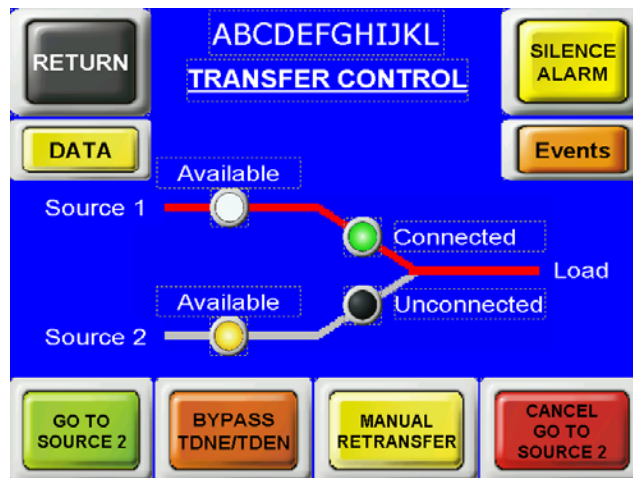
RETURN

ABCDEFGHIJKL

TRANSFER CONTROL

SILENCE ALARM

DATA

Events

Available

Source 1

Connected

Load

Available

Unconnected

Source 2

GO TO SOURCE 2

BYPASS TDNE/TDEN

MANUAL RETRANSFER

CANCEL GO TO SOURCE 2